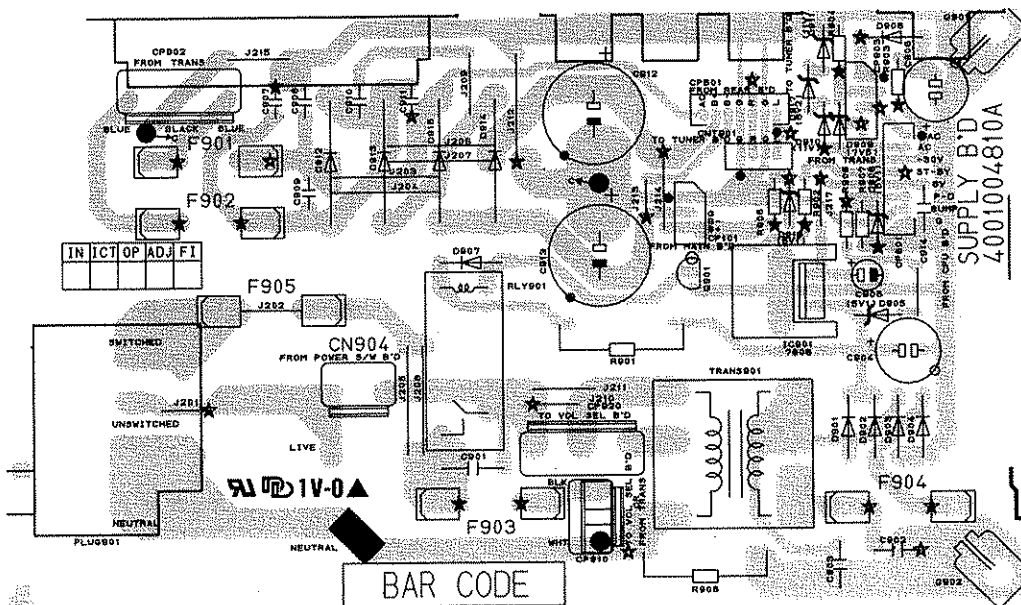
CP902
FROM TRANS
J215
BLUE BLACK BLUE
F901
F902
C909
J204
J203
J207
J206
C912
CP801
FROM REAR B'D
TO TUNER B'D
TO TUNER B'D
FROM TRANS
AC
AC
+30V
ST-BY
SUPPLY B'D
4001004810A
IN | ICT | OP | ADJ | FI
F905
J202
D907
RLY901
C913
FROM MAIN B'D
Q901
IC901
7805
CN904
FROM POWER S/W B'D
SWITCHED
J201
UNSWITCHED
LIVE
R901
J211
J210
TO VOL SEL B'D
CP920
TRANS901
D901
D902
D903
D904
C904
15V
D905
FROM CPU B'D
C901
1V-0
BLK
F903
WHT
TO VOL SEL B'D
FROM TRANS
CP910
F904
C902
NEUTRAL
NEUTRAL
PLUG901
BAR CODE
R908
C903